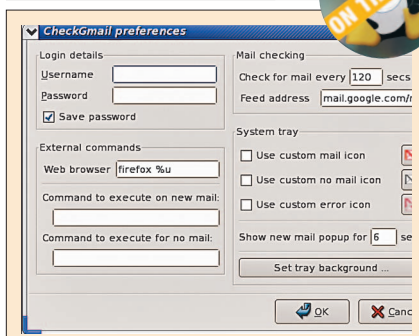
CheckGmail preferences

Login details
Username
Password
Save password

External commands
Web browser firefox %u
Command to execute on new mail:
Command to execute for no mail:

Mail checking
Check for mail every 120 secs
Feed address mail.google.com/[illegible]

System tray
Use custom mail icon
Use custom no mail icon
Use custom error icon
Show new mail popup for 6 se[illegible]
Set tray background ...

OK
Cance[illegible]